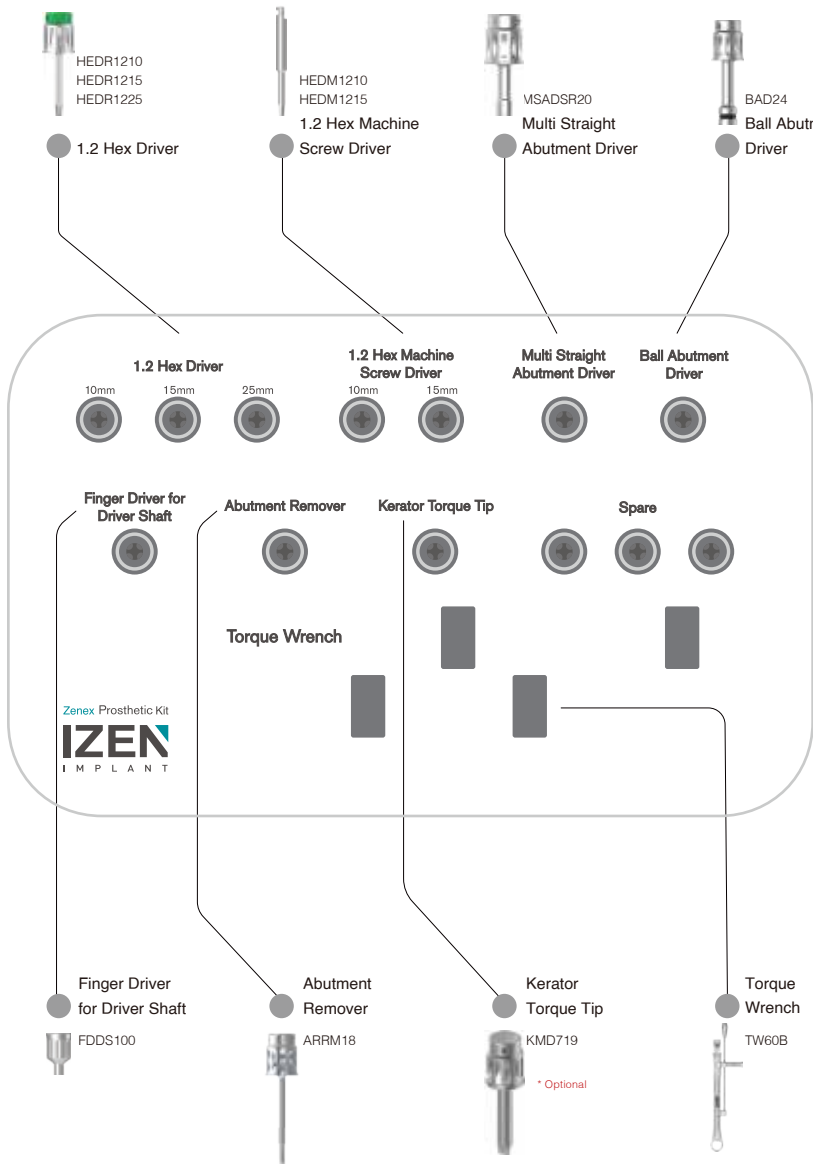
HEDR1210
HEDR1215
HEDR1225

1.2 Hex Driver

HEDM1210
HEDM1215

1.2 Hex Machine Screw Driver

MSADSR20

Multi Straight Abutment Driver

BAD24

Ball Abutm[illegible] Driver

1.2 Hex Driver

10mm 15mm 25mm

1.2 Hex Machine Screw Driver

10mm 15mm

Multi Straight Abutment Driver

Ball Abutment Driver

Finger Driver for Driver Shaft

Abutment Remover

Kerator Torque Tip

Spare

Torque Wrench

Zenex Prosthetic Kit

IZEN

IMPLANT

Finger Driver for Driver Shaft

FDDS100

Abutment Remover

ARRM18

Kerator Torque Tip

KMD719

* Optional

Torque Wrench

TW60B